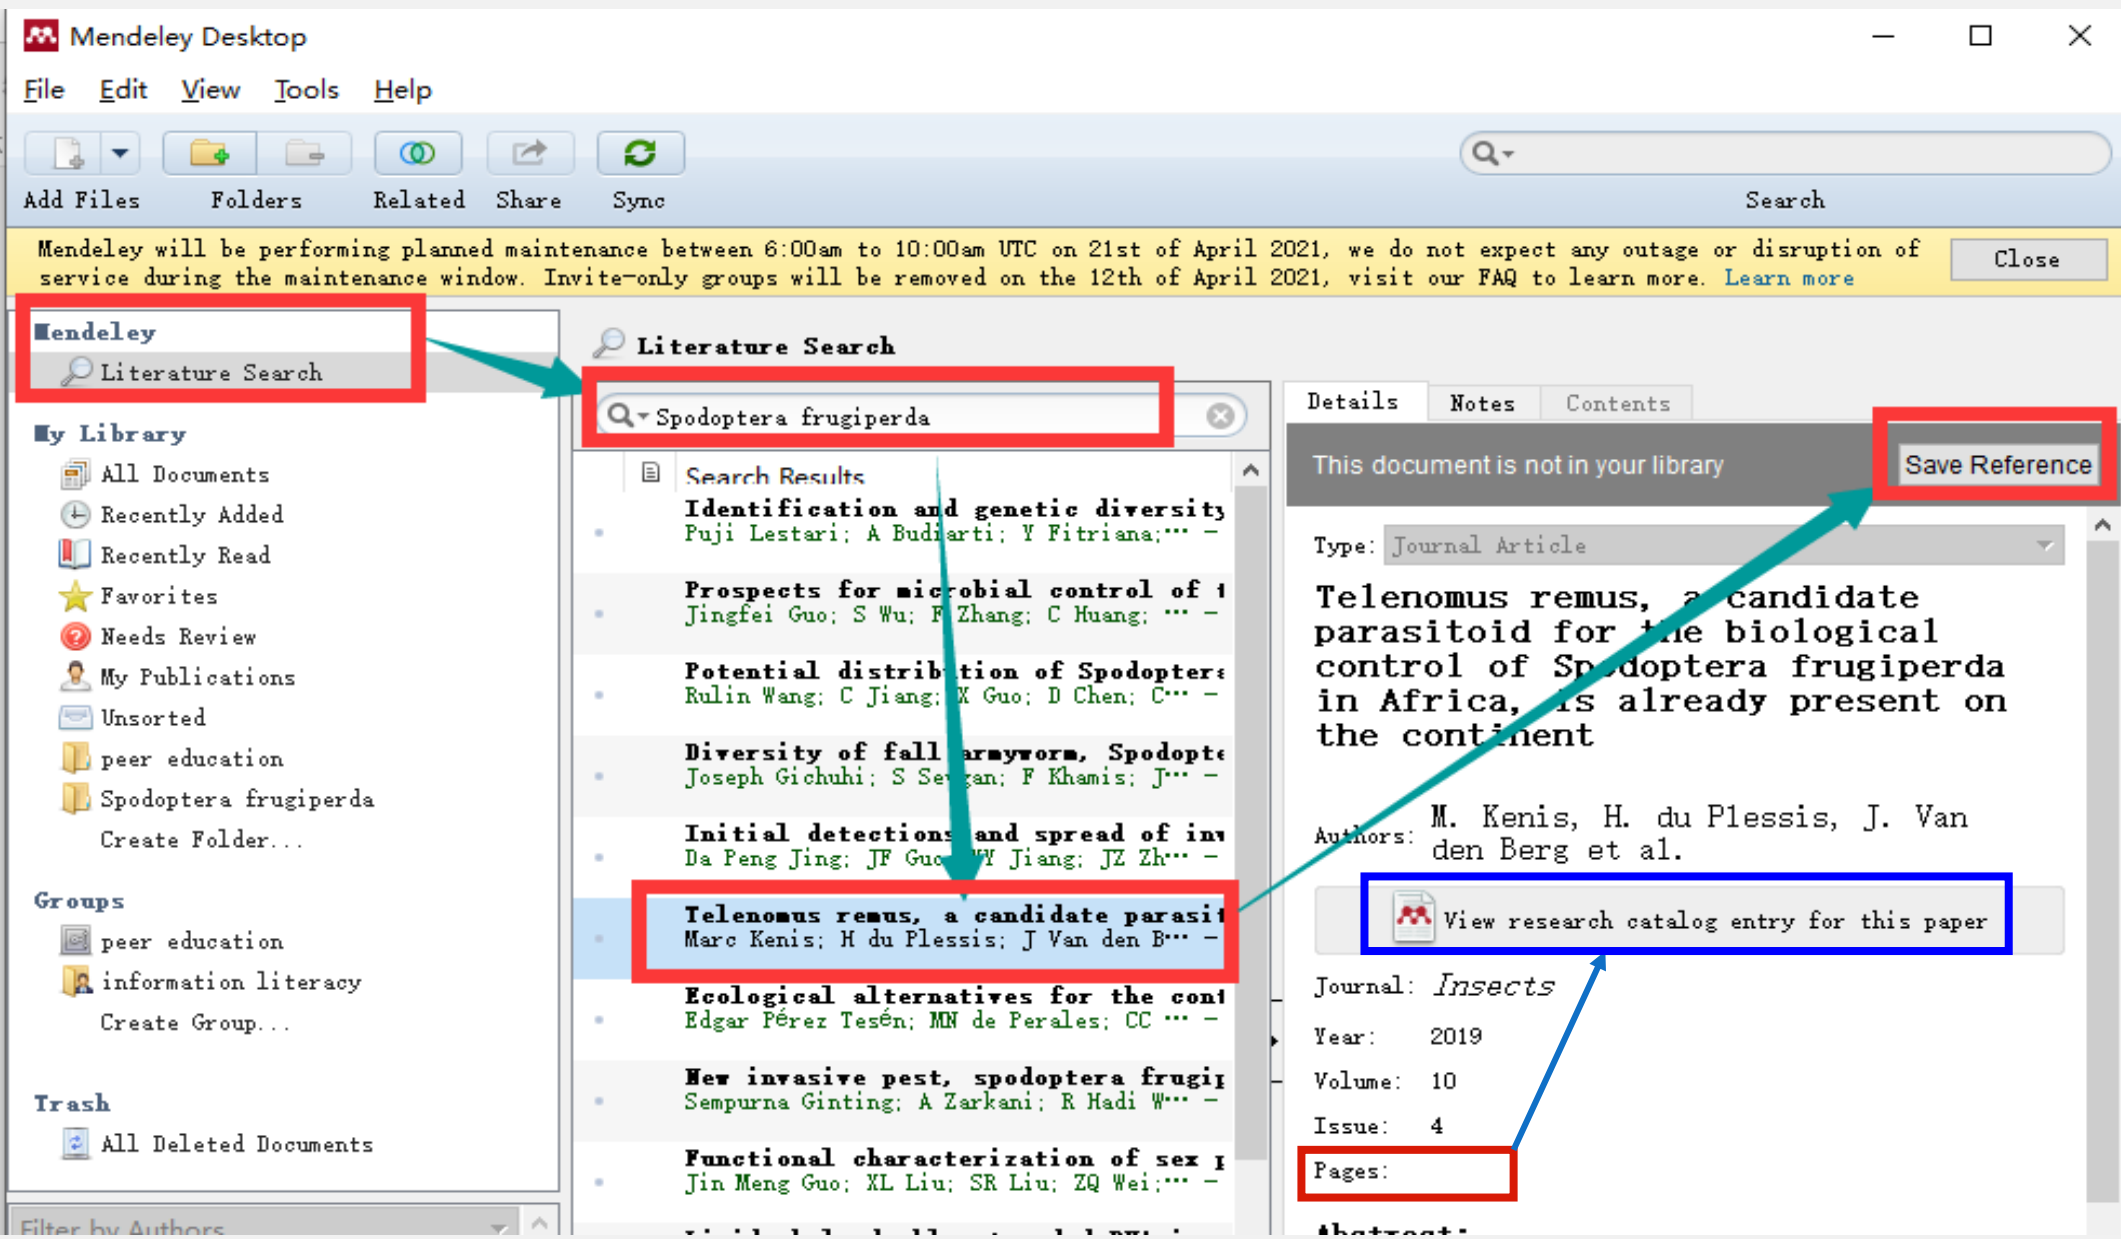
Mendeley Desktop

File Edit View Tools Help

Add Files Folders Related Share Sync

Search

Mendeley will be performing planned maintenance between 6:00am to 10:00am UTC on 21st of April 2021, we do not expect any outage or disruption of service during the maintenance window. Invite-only groups will be removed on the 12th of April 2021, visit our FAQ to learn more. Learn more

Close

Mendeley
Literature Search

My Library
All Documents
Recently Added
Recently Read
Favorites
Needs Review
My Publications
Unsorted
peer education
Spodoptera frugiperda
Create Folder...

Groups
peer education
information literacy
Create Group...

Trash
All Deleted Documents

Filter by Authors

Literature Search

Spodoptera frugiperda

Search Results

Identification and genetic diversity
Puji Lestari; A Budiarti; Y Fitriana;··· –

Prospects for microbial control of t
Jingfei Guo; S Wu; F Zhang; C Huang; ··· –

Potential distribution of Spodoptera
Rulin Wang; C Jiang; X Guo; D Chen; C··· –

Diversity of fall armyworm, Spodopte
Joseph Gichuhi; S Sevgan; F Khamis; J··· –

Initial detections and spread of inv
Da Peng Jing; JF Guo; Y Jiang; JZ Zh··· –

Telenomus remus, a candidate parasit
Marc Kenis; H du Plessis; J Van den B··· –

Ecological alternatives for the cont
Edgar Pérez Tesén; MN de Perales; CC ··· –

New invasive pest, spodoptera frugip
Sempurna Ginting; A Zarkani; R Hadi W··· –

Functional characterization of sex p
Jin Meng Guo; XL Liu; SR Liu; ZQ Wei;··· –

Details Notes Contents

This document is not in your library

Save Reference

Type: Journal Article

Telenomus remus, a candidate parasitoid for the biological control of Spodoptera frugiperda in Africa, is already present on the continent

Authors: M. Kenis, H. du Plessis, J. Van den Berg et al.

View research catalog entry for this paper

Journal: Insects

Year: 2019

Volume: 10

Issue: 4

Pages:

Abstract: